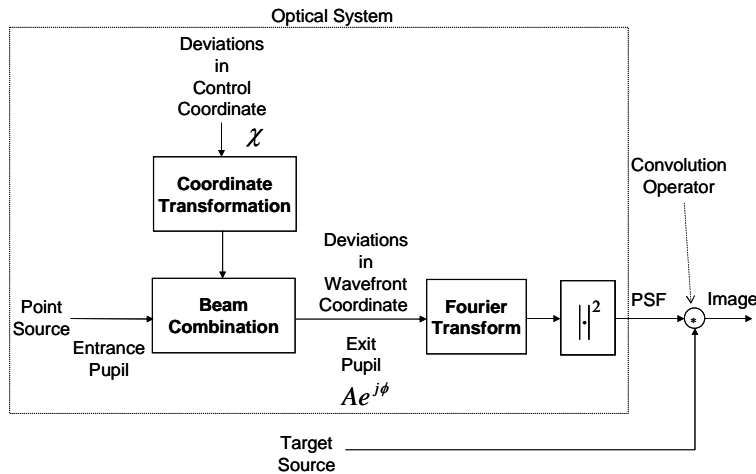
Optical System

Deviations in Control Coordinate

$\chi$

Coordinate Transformation

Deviations in Wavefront Coordinate

Point Source

Entrance Pupil

Beam Combination

Exit Pupil

$Ae^{j\phi}$

Fourier Transform

$|\cdot|^2$

PSF

Convolution Operator

$*$

Image

Target Source